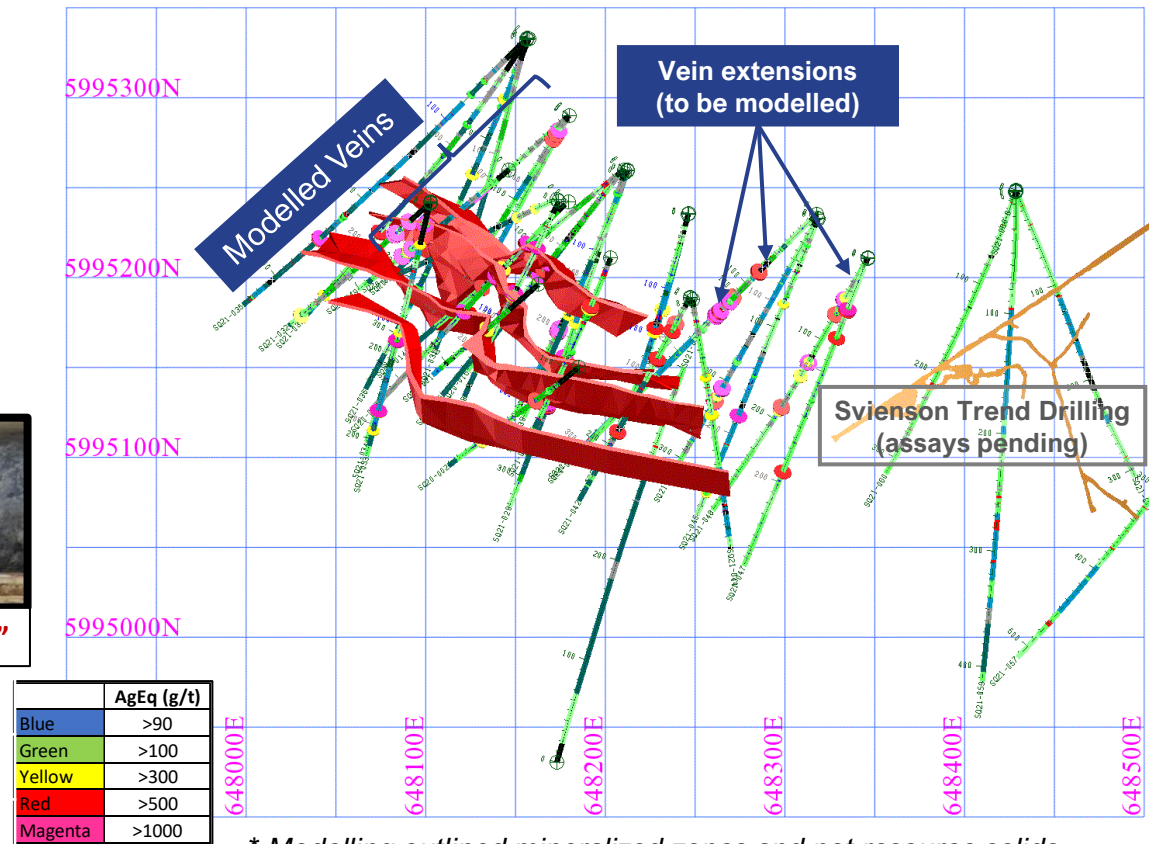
5995300N

5995200N

5995100N

5995000N

Modelled Veins

Vein extensions (to be modelled)

Svienson Trend Drilling (assays pending)

| | AgEq (g/t) |
|---|---|
| Blue | >90 |
| Green | >100 |
| Yellow | >300 |
| Red | >500 |
| Magenta | >1000 |

648000E 648100E 648200E 648300E 648400E 648500E

* Modelling outlined mineralized zones and not resource solids